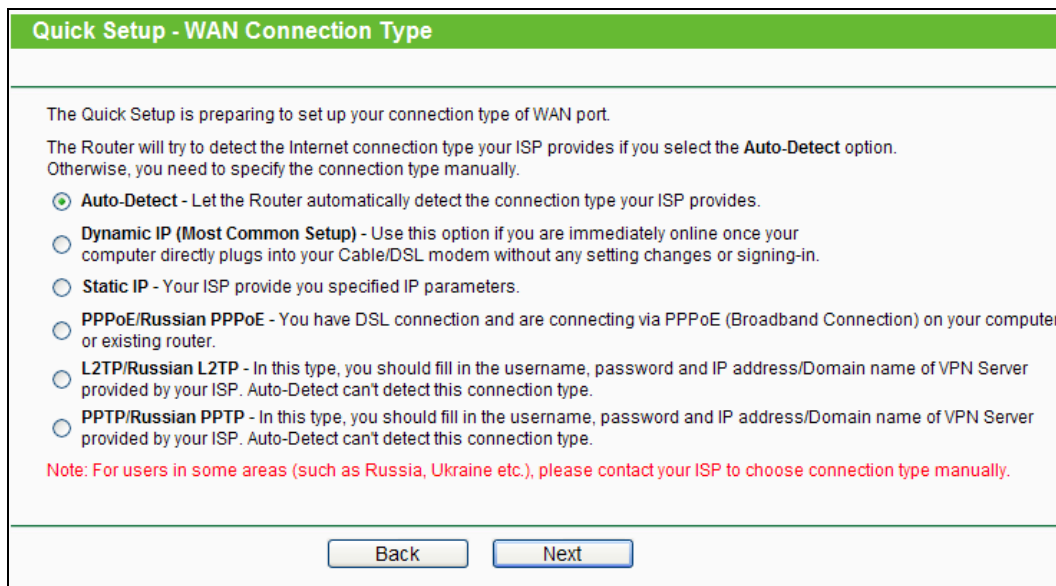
Quick Setup - WAN Connection Type

The Quick Setup is preparing to set up your connection type of WAN port.

The Router will try to detect the Internet connection type your ISP provides if you select the **Auto-Detect** option. Otherwise, you need to specify the connection type manually.

**Auto-Detect** - Let the Router automatically detect the connection type your ISP provides.

**Dynamic IP (Most Common Setup)** - Use this option if you are immediately online once your computer directly plugs into your Cable/DSL modem without any setting changes or signing-in.

**Static IP** - Your ISP provide you specified IP parameters.

**PPPoE/Russian PPPoE** - You have DSL connection and are connecting via PPPoE (Broadband Connection) on your computer or existing router.

**L2TP/Russian L2TP** - In this type, you should fill in the username, password and IP address/Domain name of VPN Server provided by your ISP. Auto-Detect can't detect this connection type.

**PPTP/Russian PPTP** - In this type, you should fill in the username, password and IP address/Domain name of VPN Server provided by your ISP. Auto-Detect can't detect this connection type.

Note: For users in some areas (such as Russia, Ukraine etc.), please contact your ISP to choose connection type manually.

Back Next